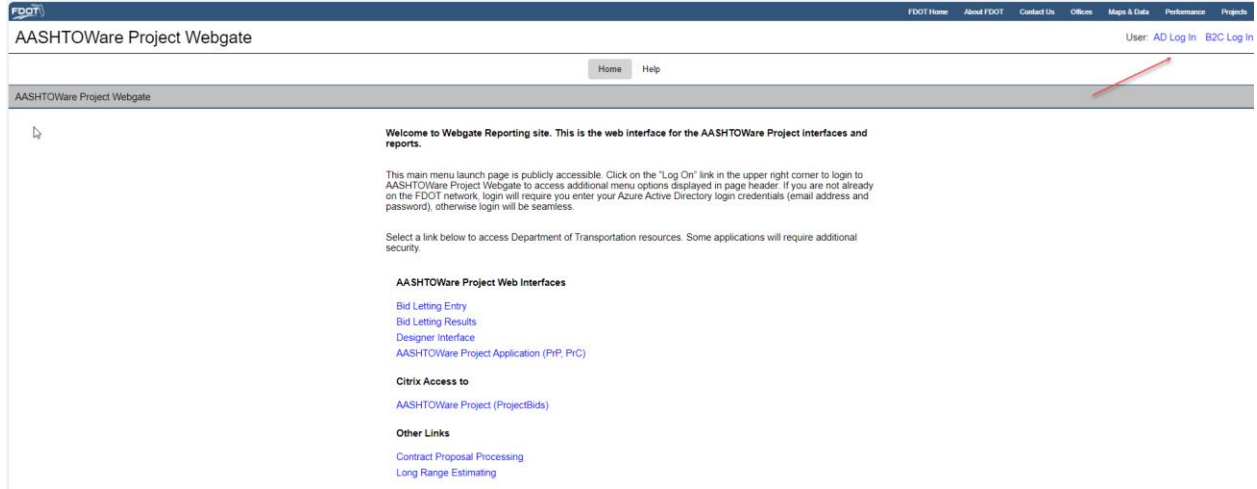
FDOT

FDOT Home About FDOT Contact Us Offices Maps & Data Performance Projects

AASHTOWare Project Webgate

User: AD Log In B2C Log In

Home Help

AASHTOWare Project Webgate

Welcome to Webgate Reporting site. This is the web interface for the AASHTOWare Project interfaces and reports.

This main menu launch page is publicly accessible. Click on the "Log On" link in the upper right corner to login to AASHTOWare Project Webgate to access additional menu options displayed in page header. If you are not already on the FDOT network, login will require you enter your Azure Active Directory login credentials (email address and password), otherwise login will be seamless.

Select a link below to access Department of Transportation resources. Some applications will require additional security.

AASHTOWare Project Web Interfaces

Bid Letting Entry
Bid Letting Results
Designer Interface
AASHTOWare Project Application (PrP, PrC)

Citrix Access to

AASHTOWare Project (ProjectBids)

Other Links

Contract Proposal Processing
Long Range Estimating